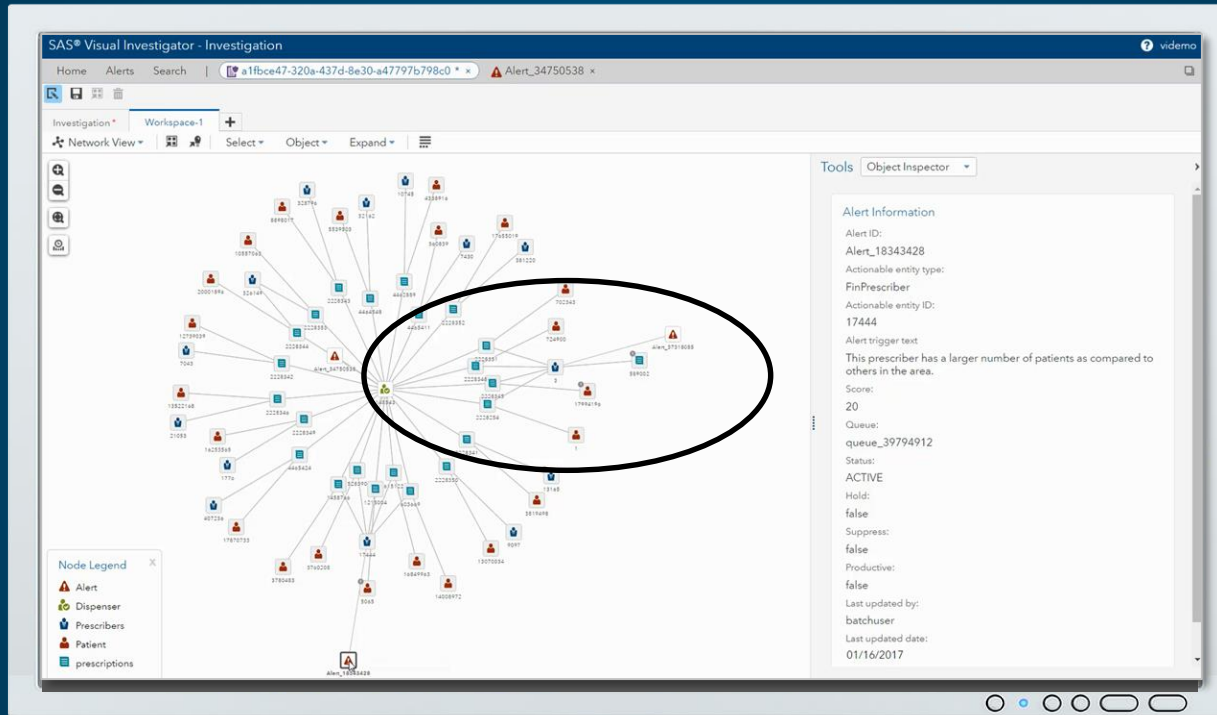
SAS® Visual Investigator - Investigation

videmo

Home Alerts Search | a1fbce47-320a-437d-8e30-a47797b798c0 * × Alert_34750538 ×

Investigation * Workspace-1 +

Network View ▾ Select ▾ Object ▾ Expand ▾

Tools Object Inspector ▾

Alert Information

Alert ID:
Alert_18343428
Actionable entity type:
FinPrescriber
Actionable entity ID:
17444
Alert trigger text
This prescriber has a larger number of patients as compared to others in the area.
Score:
20
Queue:
queue_39794912
Status:
ACTIVE
Hold:
false
Suppress:
false
Productive:
false
Last updated by:
batchuser
Last updated date:
01/16/2017

Node Legend
Alert
Dispenser
Prescribers
Patient
prescriptions

Alert_18343428